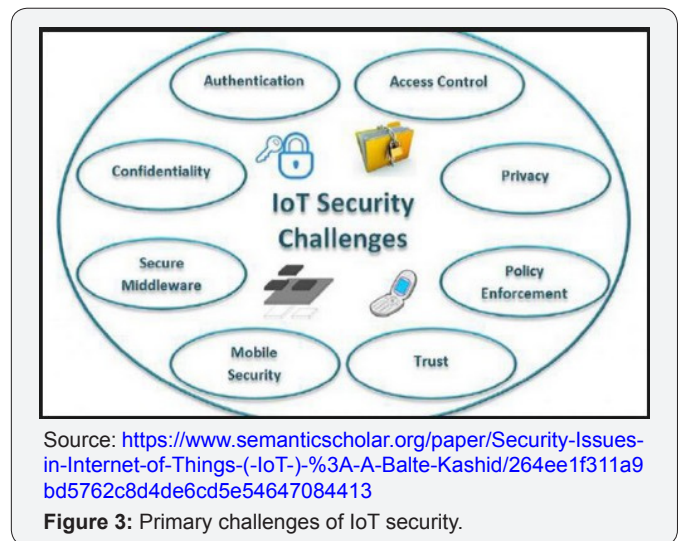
Authentication

Access Control

Confidentiality

Privacy

IoT Security Challenges

Secure Middleware

Policy Enforcement

Mobile Security

Trust

Source: https://www.semanticscholar.org/paper/Security-Issues-in-Internet-of-Things-(-IoT-)-%3A-A-Balte-Kashid/264ee1f311a9bd5762c8d4de6cd5e54647084413

**Figure 3:** Primary challenges of IoT security.